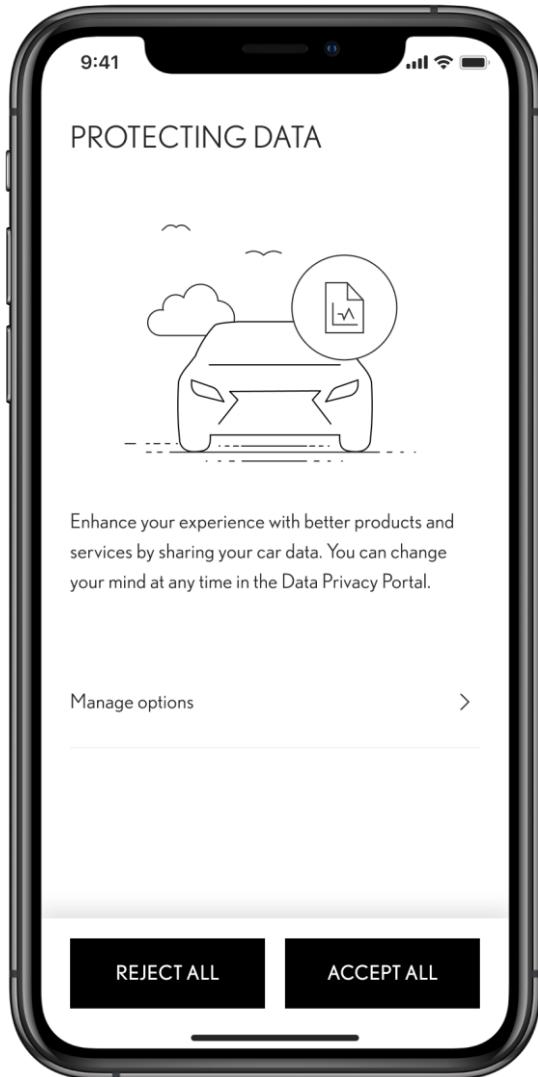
9:41

PROTECTING DATA

Enhance your experience with better products and services by sharing your car data. You can change your mind at any time in the Data Privacy Portal.

Manage options >

REJECT ALL

ACCEPT ALL